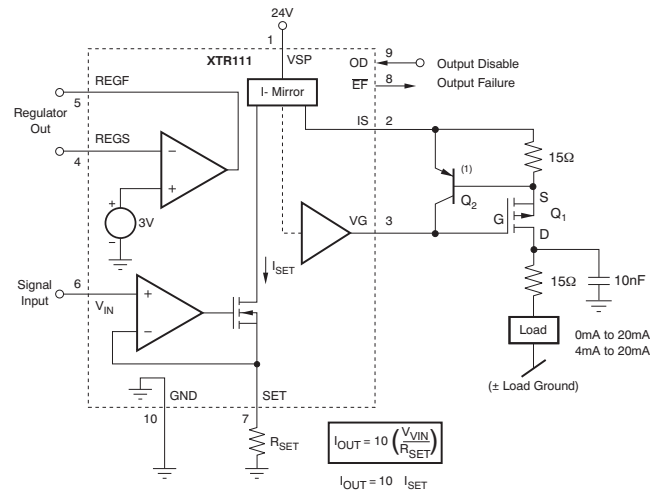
24V

1

XTR111

VSP

OD

9

Output Disable

$\overline{EF}$

8

Output Failure

I- Mirror

REGF

5

Regulator Out

REGS

4

−

+

3V

+

IS

2

15Ω

(1)

$Q_2$

S

G

$Q_1$

VG

3

D

$I_{SET}$

Signal Input

6

$V_{IN}$

+

−

15Ω

10nF

Load

0mA to 20mA
4mA to 20mA

(± Load Ground)

GND

SET

10

7

$R_{SET}$

$I_{OUT} = 10\left(\frac{V_{VIN}}{R_{SET}}\right)$

$I_{OUT} = 10\ \ I_{SET}$